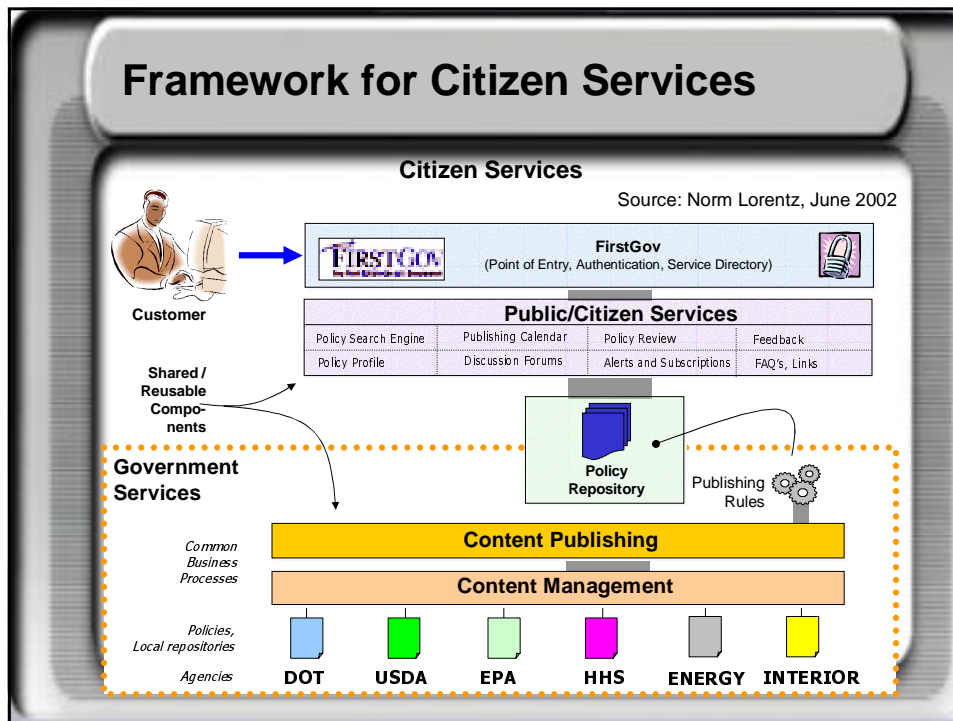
Framework for Citizen Services

Citizen Services

Source: Norm Lorentz, June 2002

Customer

FIRSTGOV

FirstGov
(Point of Entry, Authentication, Service Directory)

Public/Citizen Services

| Policy Search Engine | Publishing Calendar | Policy Review | Feedback |
|---|---|---|---|
| Policy Profile | Discussion Forums | Alerts and Subscriptions | FAQ's, Links |

Shared / Reusable Components

Policy Repository

Publishing Rules

Government Services

Common Business Processes

Content Publishing

Content Management

Policies, Local repositories

Agencies

DOT USDA EPA HHS ENERGY INTERIOR